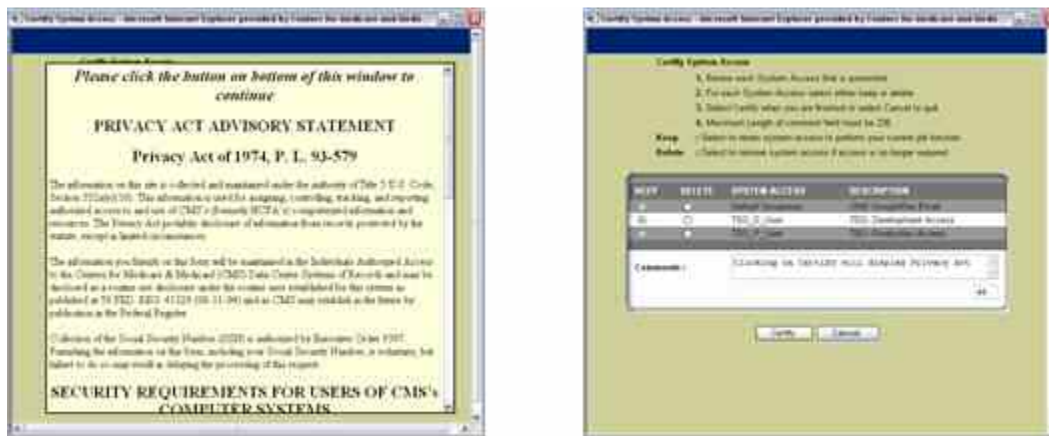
Certify System Access - Microsoft Internet Explorer provided by Centers for Medicare and Medicaid

Please click the button on bottom of this window to continue

PRIVACY ACT ADVISORY STATEMENT

Privacy Act of 1974, P. L. 93-579

The information on this site is collected and maintained under the authority of Title 5 U.S. Code, Section 552a(b)(10). This information is used for assigning, controlling, tracking, and reporting authorized access to and use of CMS's (formerly HCFA's) computerized information and resources. The Privacy Act prohibits disclosure of information from records protected by the statute, except in limited circumstances.

The information you furnish on this form will be maintained in the Individuals Authorized Access to the Centers for Medicare & Medicaid (CMS) Data Center Systems of Records and may be disclosed as a routine use disclosure under the routine uses established for this system as published at 59 FED. REG. 41329 (08-11-94) and as CMS may establish in the future by publication in the Federal Register.

Collection of the Social Security Number (SSN) is authorized by Executive Order 9397. Furnishing the information on this form, including your Social Security Number, is voluntary, but failure to do so may result in delaying the processing of this request.

SECURITY REQUIREMENTS FOR USERS OF CMS's COMPUTER SYSTEMS

Certify System Access - Microsoft Internet Explorer provided by Centers for Medicare and Medicaid

Certify System Access
1. Review each System Access that is presented
2. For each System Access select either keep or delete
3. Select Certify when you are finished or select Cancel to quit
4. Maximum length of comment field must be 256
Keep - Select to retain system access to perform your current job function
Delete - Select to remove system access if access is no longer required

| KEEP | DELETE | SYSTEM ACCESS | DESCRIPTION |
|---|---|---|---|
| | | Default Group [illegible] | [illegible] |
| | | TSO_D_User | TSO Development Access |
| | | TSO_P_User | TSO Production Access |

Comments: Clicking on Certify will display Privacy Act

Certify Cancel